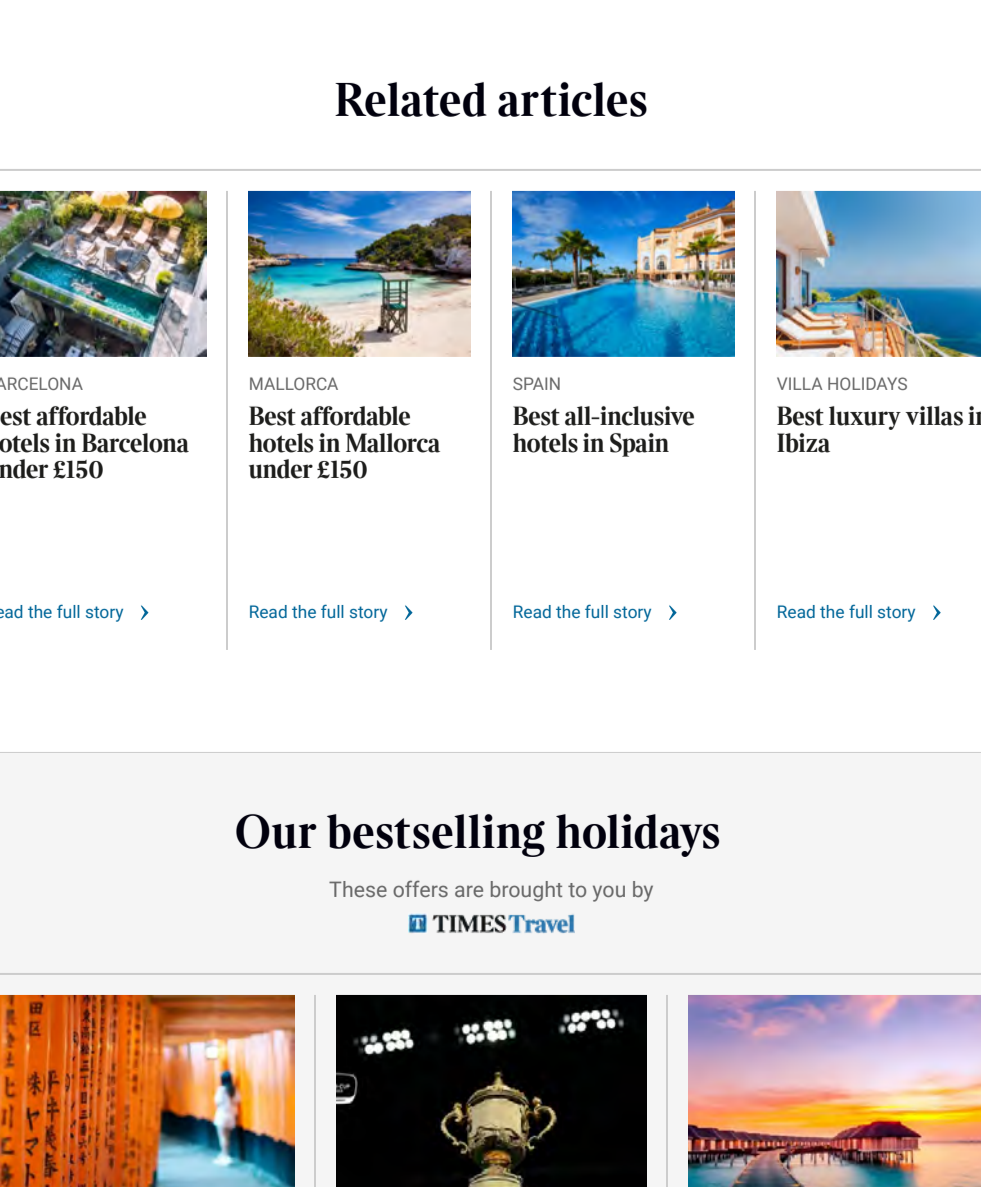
Related articles

ARCELONA
est affordable otels in Barcelona nder £150

ead the full story

MALLORCA
Best affordable hotels in Mallorca under £150

Read the full story

SPAIN
Best all-inclusive hotels in Spain

Read the full story

VILLA HOLIDAYS
Best luxury villas i Ibiza

Read the full story

Our bestselling holidays

These offers are brought to you by
TIMES Travel